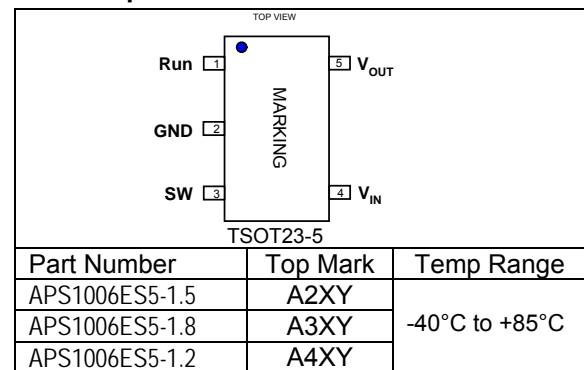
TOP VIEW

Run 1
GND 2
SW 3
MARKING
5 $V_{OUT}$
4 $V_{IN}$

TSOT23-5

| Part Number | Top Mark | Temp Range |
|---|---|---|
| APS1006ES5-1.5 | A2XY | -40°C to +85°C |
| APS1006ES5-1.8 | A3XY | |
| APS1006ES5-1.2 | A4XY | |